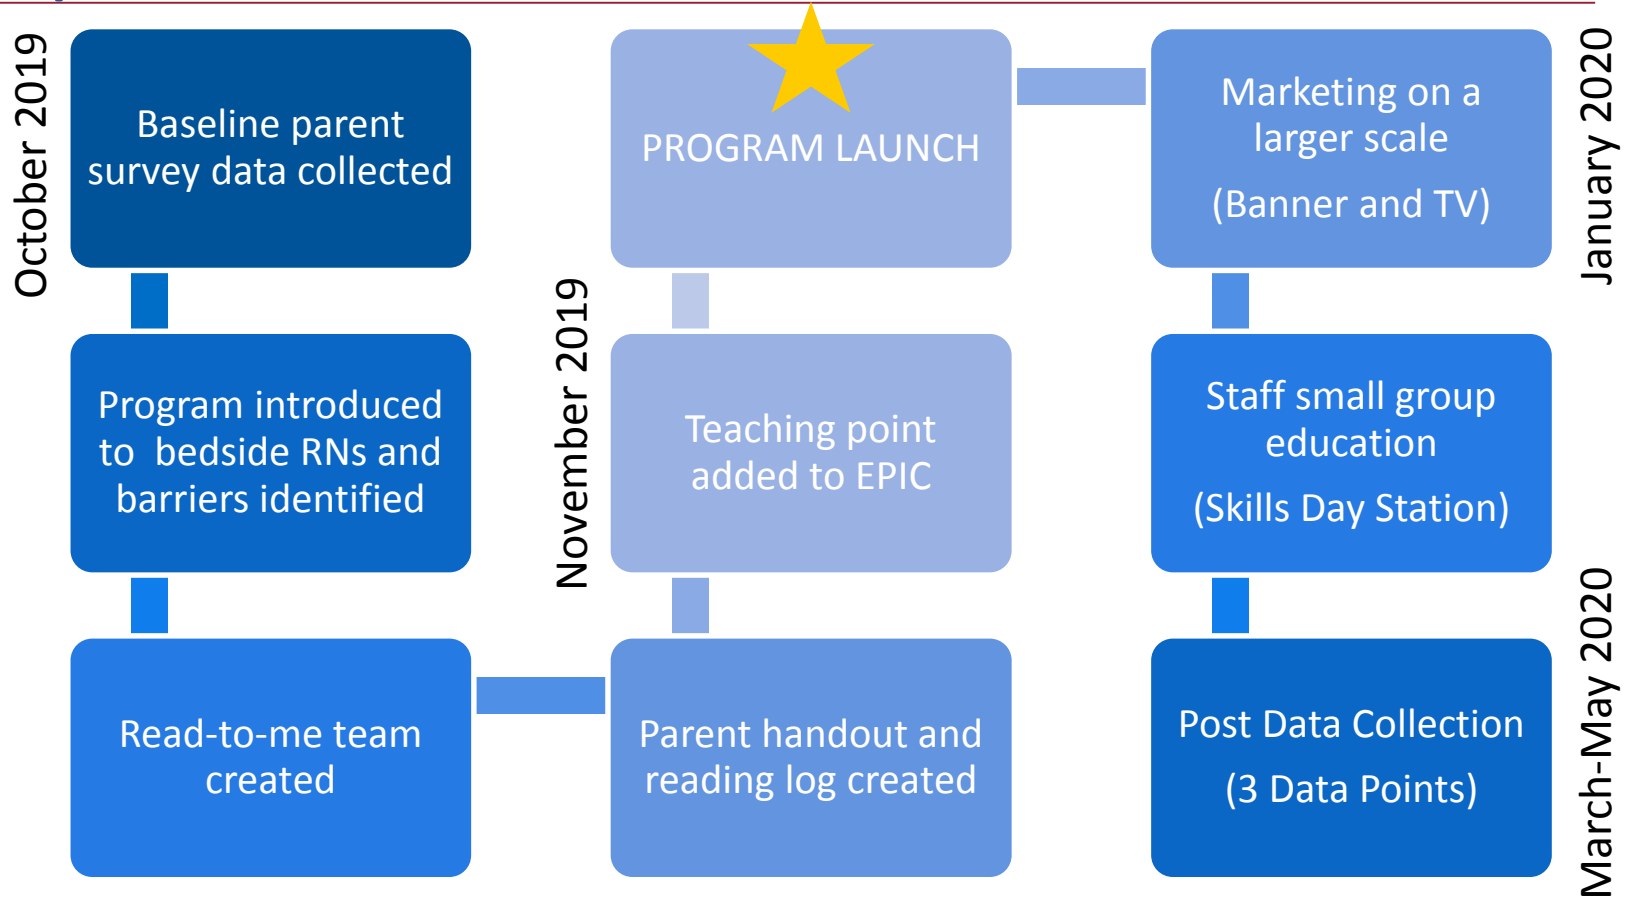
October 2019

Baseline parent survey data collected

Program introduced to bedside RNs and barriers identified

Read-to-me team created

November 2019

PROGRAM LAUNCH

Teaching point added to EPIC

Parent handout and reading log created

Marketing on a larger scale

(Banner and TV)

January 2020

Staff small group education

(Skills Day Station)

Post Data Collection

(3 Data Points)

March-May 2020